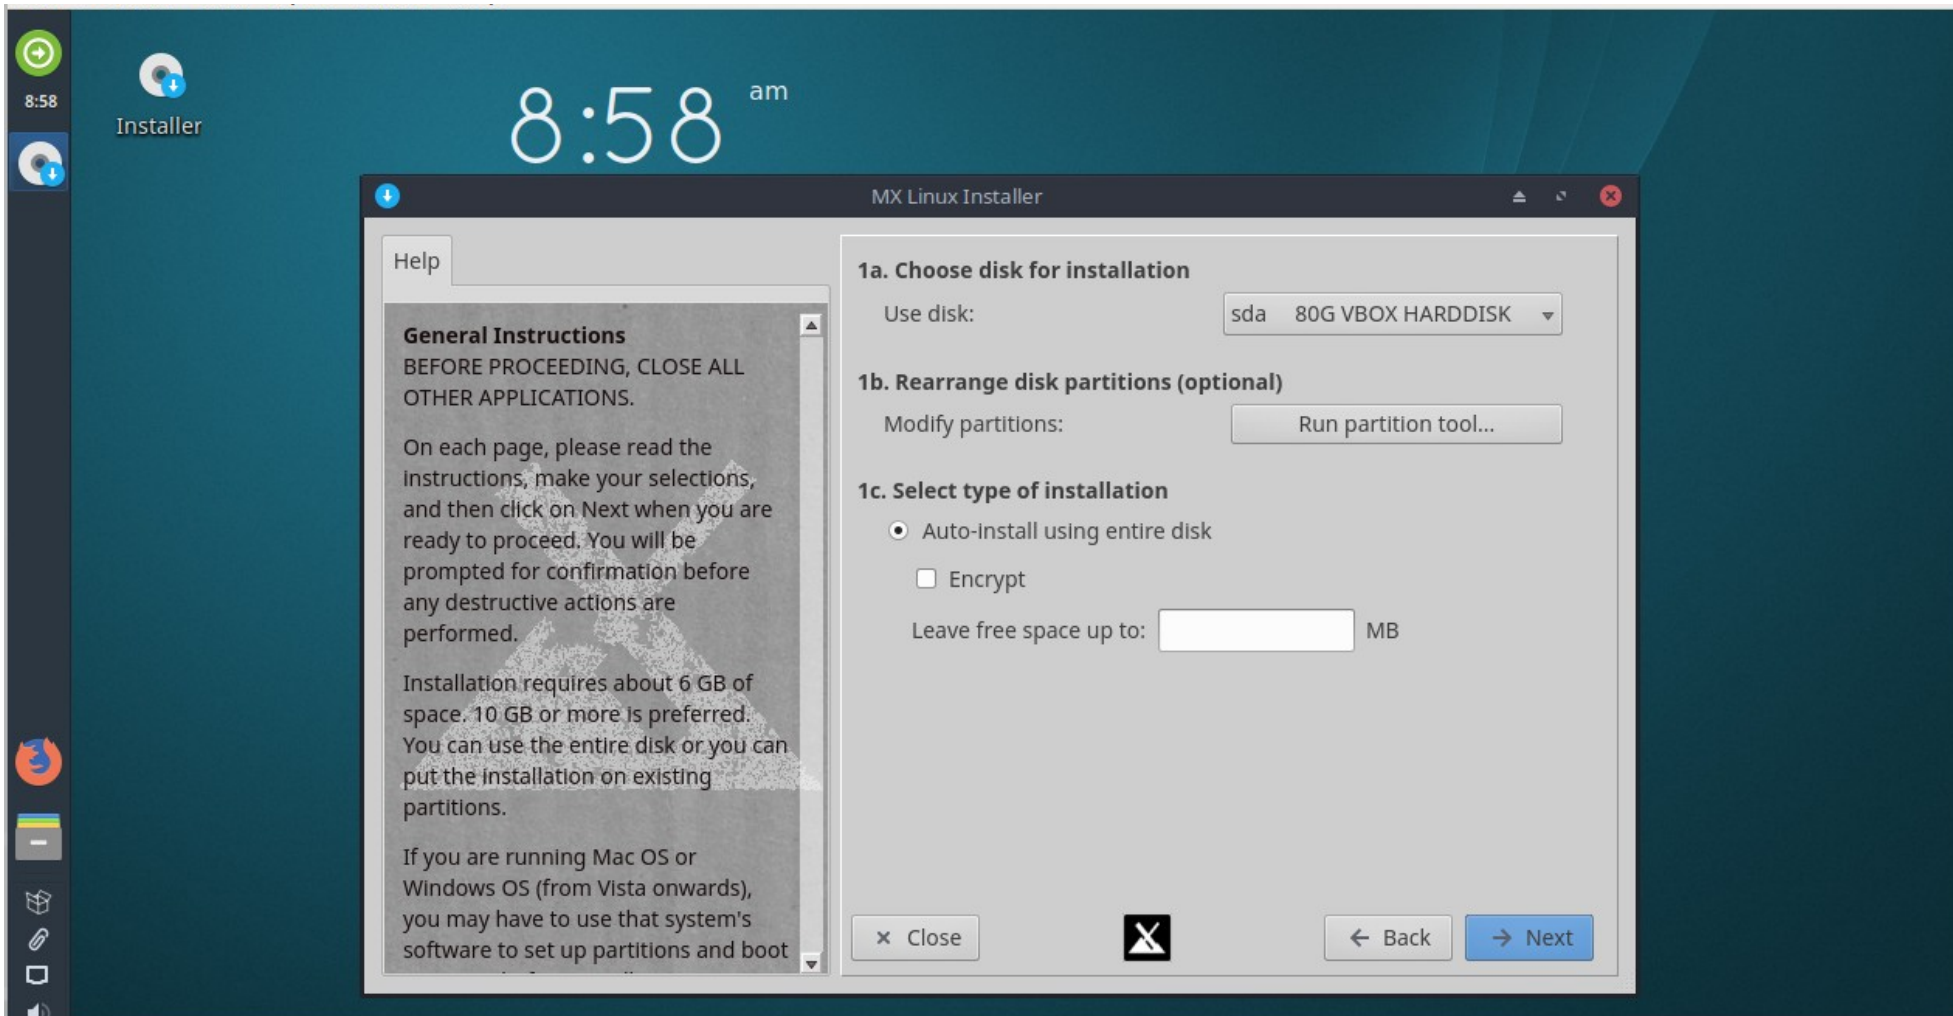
8:58

Installer

8:58 am

MX Linux Installer

Help

General Instructions
BEFORE PROCEEDING, CLOSE ALL OTHER APPLICATIONS.

On each page, please read the instructions, make your selections, and then click on Next when you are ready to proceed. You will be prompted for confirmation before any destructive actions are performed.

Installation requires about 6 GB of space. 10 GB or more is preferred. You can use the entire disk or you can put the installation on existing partitions.

If you are running Mac OS or Windows OS (from Vista onwards), you may have to use that system's software to set up partitions and boot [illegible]

1a. Choose disk for installation

Use disk: sda 80G VBOX HARDDISK

1b. Rearrange disk partitions (optional)

Modify partitions: Run partition tool...

1c. Select type of installation

Auto-install using entire disk

Encrypt

Leave free space up to: MB

Close

Back

Next